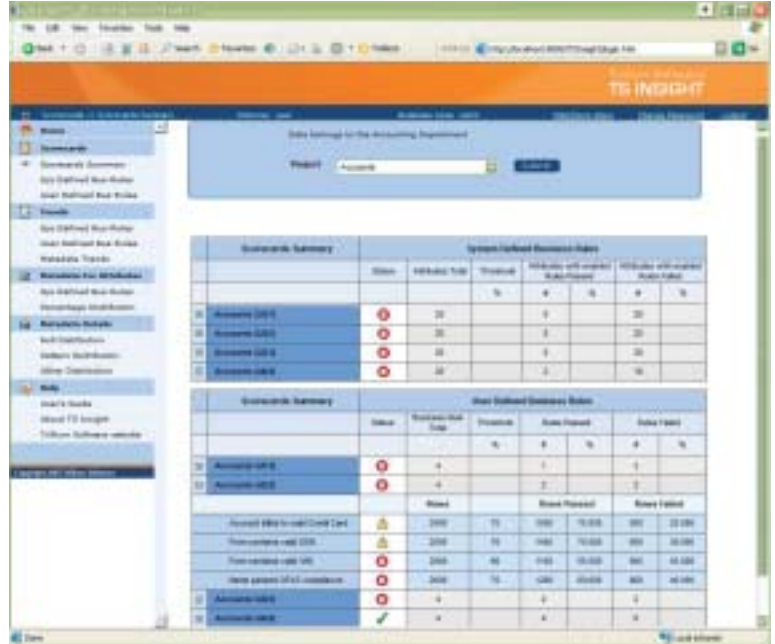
File Edit View Favorites Tools Help

TS INSIGHT

Home
Scorecards
Scorecards Summary
Sys Defined Bus Rules
User Defined Bus Rules
Trends
Sys Defined Bus Rules
User Defined Bus Rules
Metadata Trends
Metadata For Attributes
Sys Defined Bus Rules
Percentage Distribution
Metadata Details
Null Distribution
Pattern Distribution
Value Distribution
Help
User's Guide
About TS Insight
Trillium Software website

Data Settings for the Accounting Department

Project Accounts Submit

| | Scorecards Summary | System Defined Business Rules | | | | | | |
|---|---|---|---|---|---|---|---|---|
| | | Status | Attributes Total | Threshold | Attributes with expected Rules Passed | | Attributes with expected Rules Failed | |
| | | | | % | # | % | # | % |
| | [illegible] | | 20 | | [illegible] | | 20 | |
| | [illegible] | | 20 | | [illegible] | | 20 | |
| | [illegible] | | 20 | | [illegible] | | 20 | |
| | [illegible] | | 20 | | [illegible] | | 16 | |

| | Scorecards Summary | User Defined Business Rules | | | | | | |
|---|---|---|---|---|---|---|---|---|
| | | Status | Business Rule Total | Threshold | Rules Passed | | Rules Failed | |
| | | | | % | # | % | # | % |
| | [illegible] | | 4 | | 1 | | 3 | |
| | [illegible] | | 4 | | 2 | | 2 | |
| | | | Rows | | Rows Passed | | Rows Failed | |
| | Account billed to valid Credit Card | | 2000 | 75 | 1500 | 75.000 | 500 | 25.000 |
| | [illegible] | | 2000 | 75 | 1500 | 75.000 | 500 | 25.000 |
| | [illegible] | | 2000 | 80 | 1100 | 55.000 | 900 | 45.000 |
| | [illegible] | | 2000 | 75 | 1200 | 60.000 | 800 | 40.000 |
| | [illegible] | | 4 | | 2 | | 2 | |
| | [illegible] | | 4 | | 4 | | 0 | |

Done Local intranet